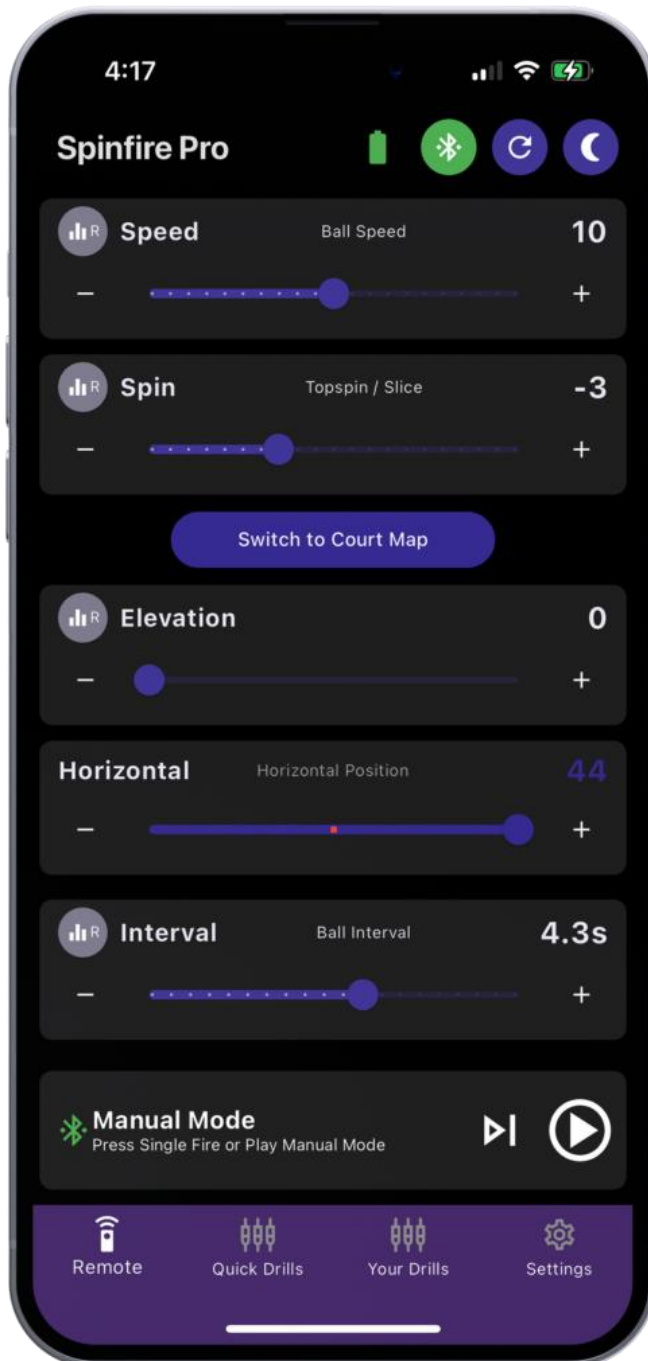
4:17

Spinfire Pro

R Speed Ball Speed 10

− +

R Spin Topspin / Slice -3

− +

Switch to Court Map

R Elevation 0

− +

Horizontal Horizontal Position 44

− +

R Interval Ball Interval 4.3s

− +

Manual Mode
Press Single Fire or Play Manual Mode

Remote
Quick Drills
Your Drills
Settings